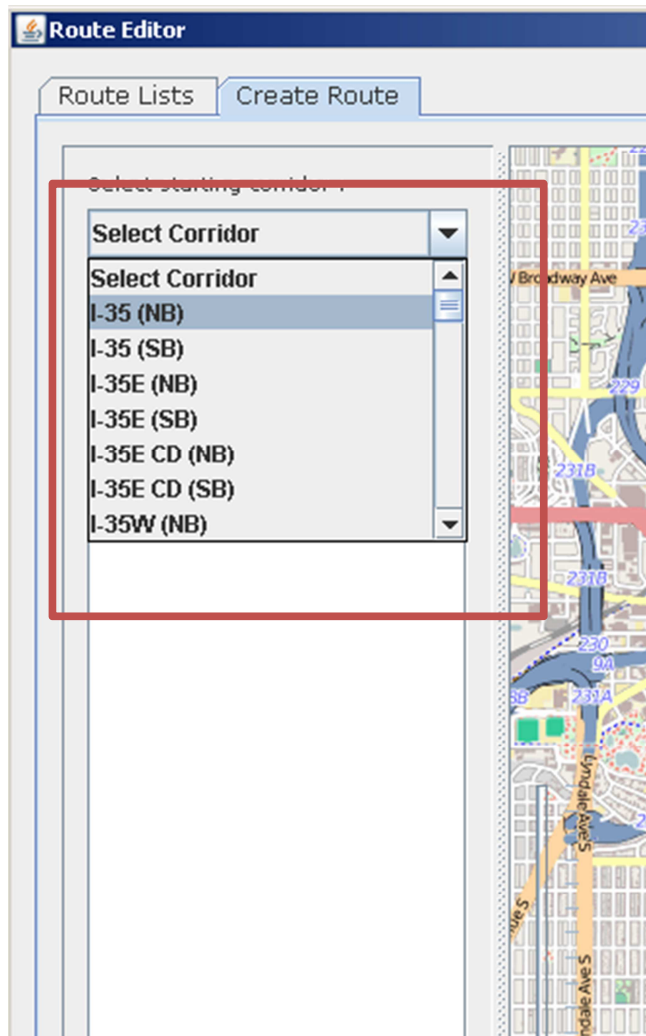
Route Editor

Route Lists
Create Route

Select starting corridor :

Select Corridor

Select Corridor
I-35 (NB)
I-35 (SB)
I-35E (NB)
I-35E (SB)
I-35E CD (NB)
I-35E CD (SB)
I-35W (NB)

W Broadway Ave
229
231B
231B
230
9A
231A
Lyndale Ave S
Lyndale Ave S